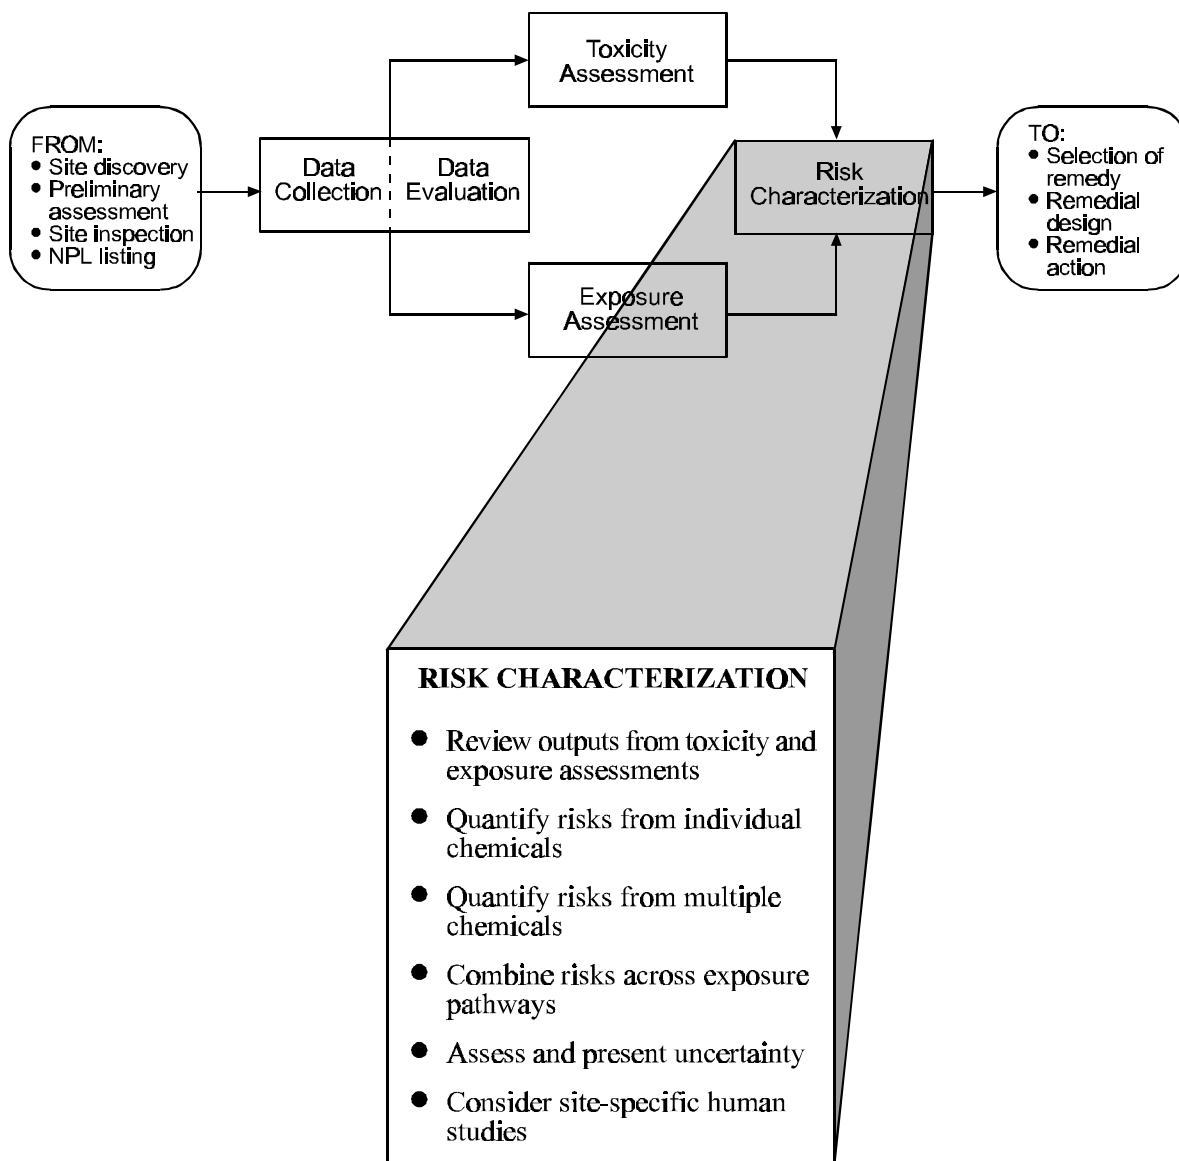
FROM:
• Site discovery
• Preliminary assessment
• Site inspection
• NPL listing

Data Collection

Data Evaluation

Toxicity Assessment

Exposure Assessment

Risk Characterization

TO:
• Selection of remedy
• Remedial design
• Remedial action

RISK CHARACTERIZATION

• Review outputs from toxicity and exposure assessments
• Quantify risks from individual chemicals
• Quantify risks from multiple chemicals
• Combine risks across exposure pathways
• Assess and present uncertainty
• Consider site-specific human studies